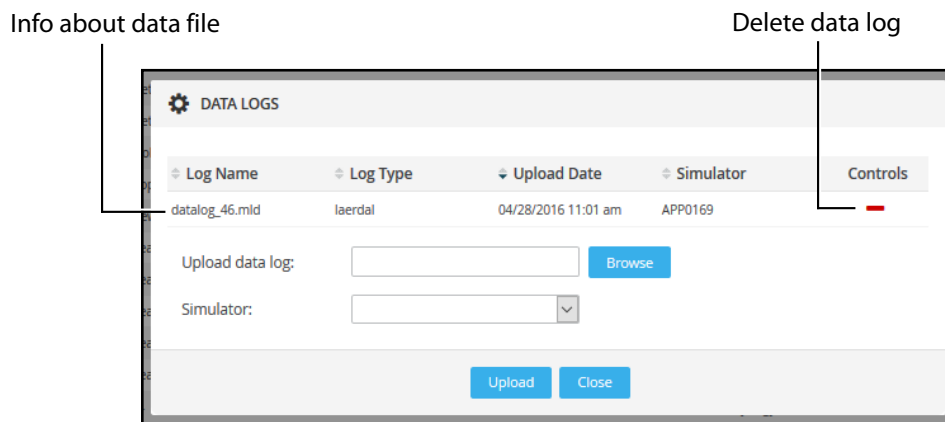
Info about data file

Delete data log

DATA LOGS

| Log Name | Log Type | Upload Date | Simulator | Controls |
|---|---|---|---|---|
| datalog_46.mld | laerdal | 04/28/2016 11:01 am | APP0169 | |

Upload data log: Browse

Simulator:

Upload Close